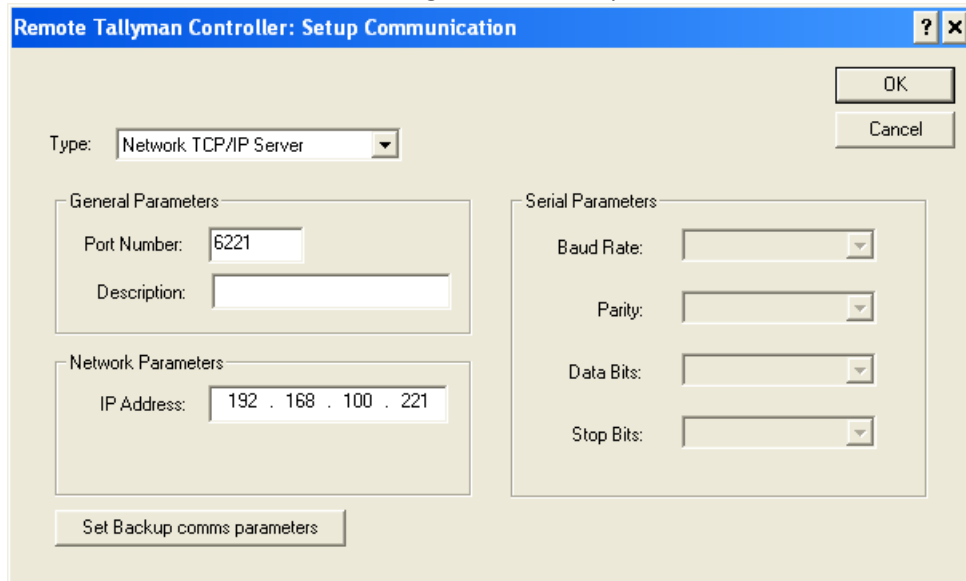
Remote Tallyman Controller: Setup Communication

? ×

OK

Cancel

Type: Network TCP/IP Server

General Parameters

Port Number: 6221

Description:

Network Parameters

IP Address: 192 . 168 . 100 . 221

Serial Parameters

Baud Rate:

Parity:

Data Bits:

Stop Bits:

Set Backup comms parameters